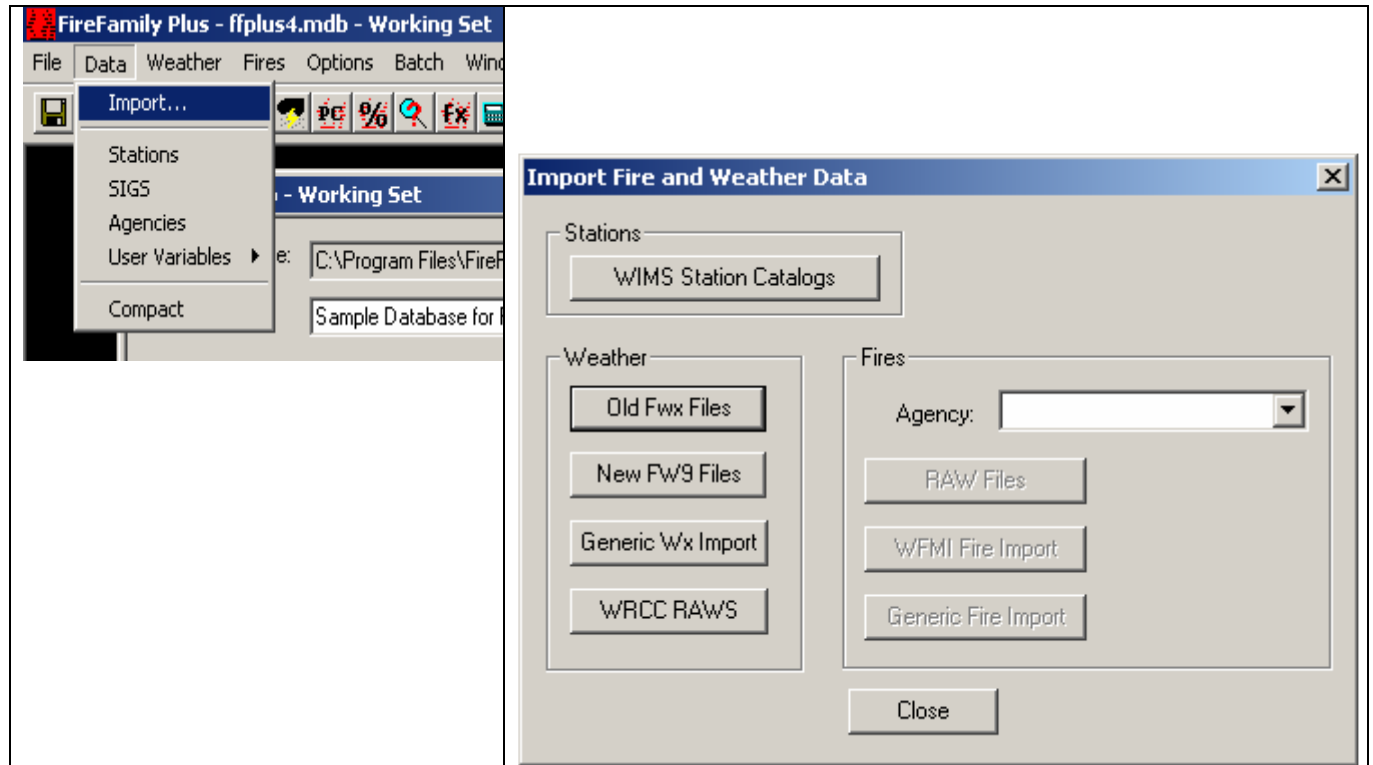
FireFamily Plus - ffplus4.mdb - Working Set

File Data Weather Fires Options Batch Wind

Import...

Stations
SIGS
Agencies
User Variables
Compact

- Working Set

e:
C:\Program Files\FireF
Sample Database for F

Import Fire and Weather Data

Stations
WIMS Station Catalogs

Weather
Old Fwx Files
New FW9 Files
Generic Wx Import
WRCC RAWS

Fires
Agency:
RAW Files
WFMI Fire Import
Generic Fire Import

Close